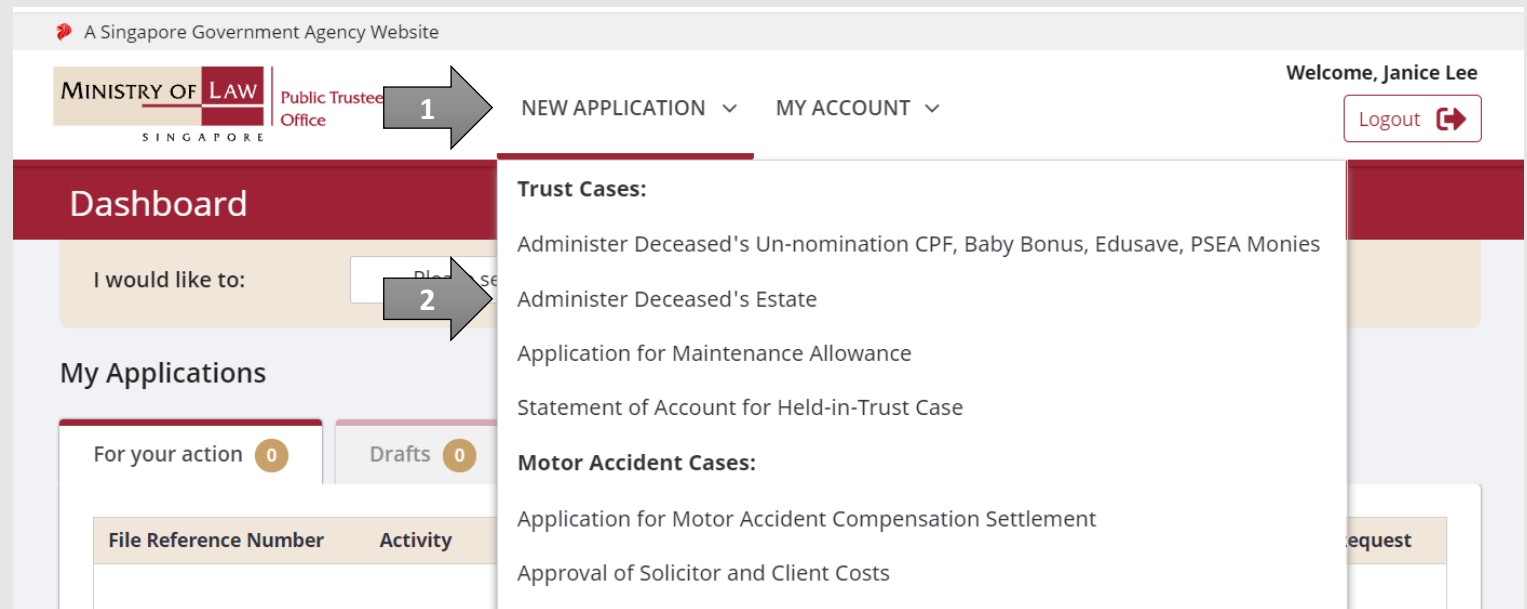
A Singapore Government Agency Website

MINISTRY OF LAW
SINGAPORE

Public Trustee Office

1

NEW APPLICATION

MY ACCOUNT

Welcome, Janice Lee

Logout

Dashboard

I would like to:

Ple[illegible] se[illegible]

2

My Applications

For your action 0

Drafts 0

File Reference Number

Activity

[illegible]equest

Trust Cases:

Administer Deceased's Un-nomination CPF, Baby Bonus, Edusave, PSEA Monies

Administer Deceased's Estate

Application for Maintenance Allowance

Statement of Account for Held-in-Trust Case

Motor Accident Cases:

Application for Motor Accident Compensation Settlement

Approval of Solicitor and Client Costs